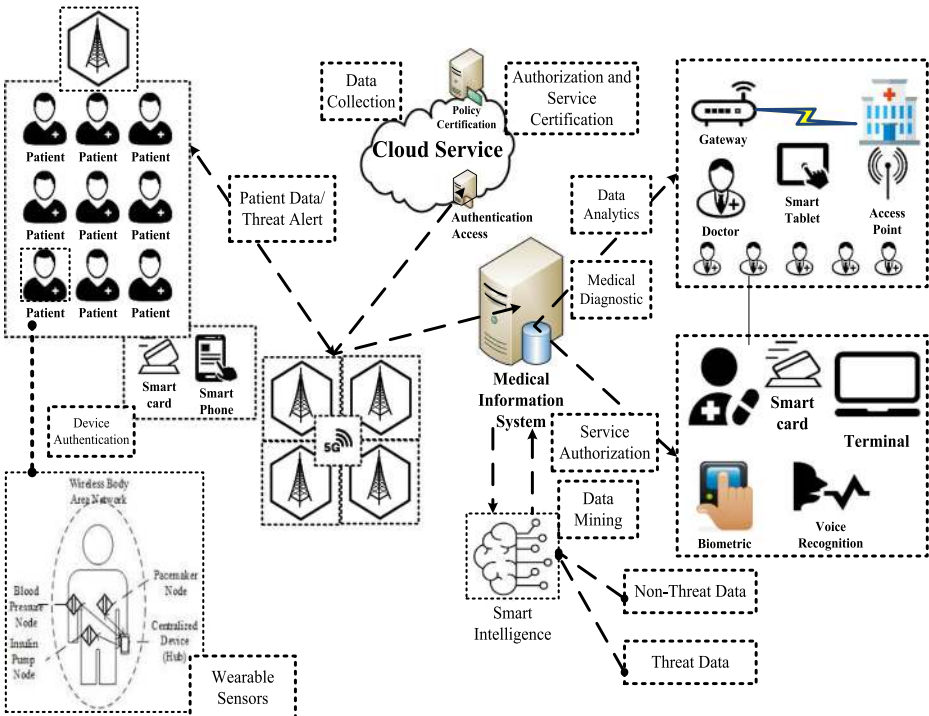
Patient
Patient
Patient
Patient
Patient
Patient
Patient
Patient
Patient

Data Collection
Policy Certification
Authorization and Service Certification
Cloud Service
Authentication Access

Gateway
Doctor
Smart Tablet
Access Point

Patient Data/ Threat Alert
Data Analytics
Medical Diagnostic

Smart card
Smart Phone

5G

Medical Information System

Device Authentication

Wireless Body Area Network
Blood Pressure Node
Pacemaker Node
Insulin Pump Node
Centralized Device (Hub)
Wearable Sensors

Service Authorization
Data Mining
Smart Intelligence
Non-Threat Data
Threat Data

Smart card
Terminal
Biometric
Voice Recognition